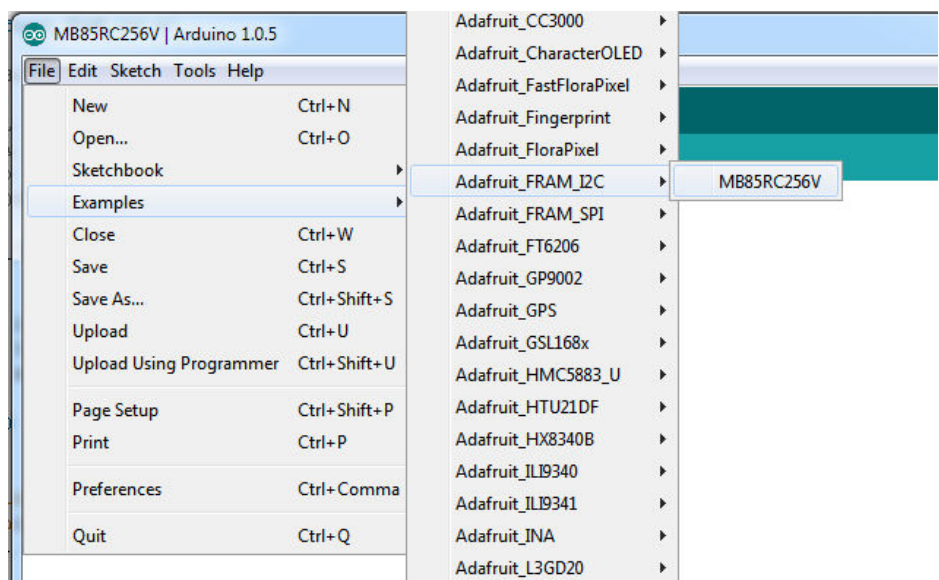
MB85RC256V | Arduino 1.0.5

File Edit Sketch Tools Help

| | |
|---|---|
| New | Ctrl+N |
| Open... | Ctrl+O |
| Sketchbook | |
| Examples | |
| Close | Ctrl+W |
| Save | Ctrl+S |
| Save As... | Ctrl+Shift+S |
| Upload | Ctrl+U |
| Upload Using Programmer | Ctrl+Shift+U |
| Page Setup | Ctrl+Shift+P |
| Print | Ctrl+P |
| Preferences | Ctrl+Comma |
| Quit | Ctrl+Q |

Adafruit_CC3000
Adafruit_CharacterOLED
Adafruit_FastFloraPixel
Adafruit_Fingerprint
Adafruit_FloraPixel
Adafruit_FRAM_I2C
Adafruit_FRAM_SPI
Adafruit_FT6206
Adafruit_GP9002
Adafruit_GPS
Adafruit_GSL168x
Adafruit_HMC5883_U
Adafruit_HTU21DF
Adafruit_HX8340B
Adafruit_ILI9340
Adafruit_ILI9341
Adafruit_INA
Adafruit_L3GD20

MB85RC256V